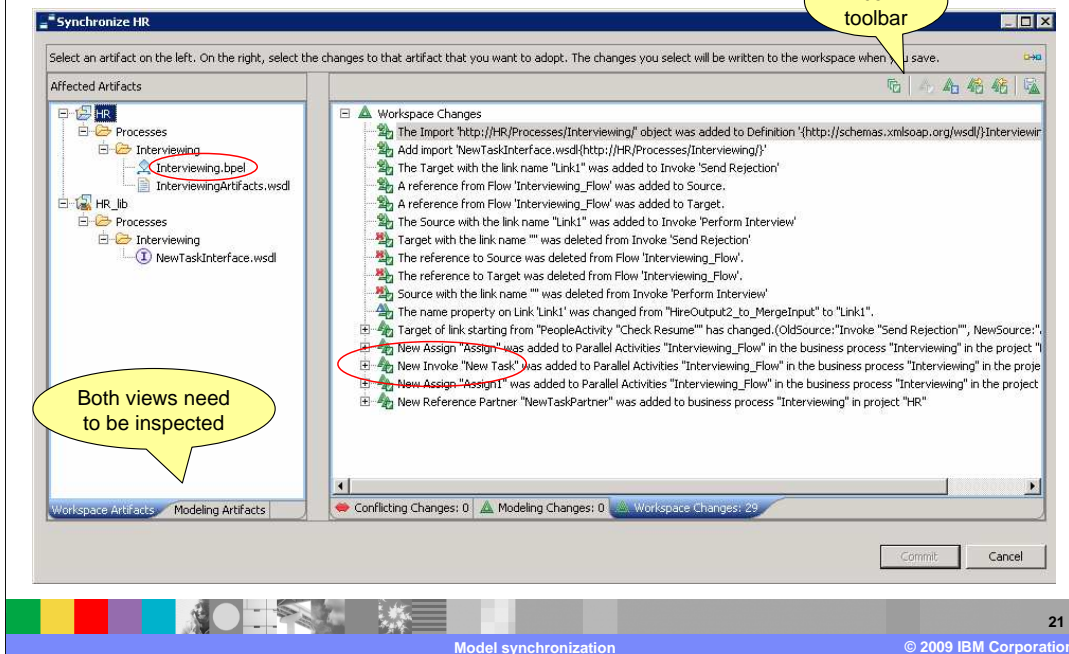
Synchronize HR

toolbar

Select an artifact on the left. On the right, select the changes to that artifact that you want to adopt. The changes you select will be written to the workspace when you save.

Affected Artifacts

HR
Processes
Interviewing
Interviewing.bpel
InterviewingArtifacts.wsdl
HR_lib
Processes
Interviewing
NewTaskInterface.wsdl

Workspace Changes
The Import 'http://HR/Processes/Interviewing/' object was added to Definition '{http://schemas.xmlsoap.org/wsdl/}Interviewir
Add import 'NewTaskInterface.wsdl{http://HR/Processes/Interviewing/}'
The Target with the link name "Link1" was added to Invoke 'Send Rejection'
A reference from Flow 'Interviewing_Flow' was added to Source.
A reference from Flow 'Interviewing_Flow' was added to Target.
The Source with the link name "Link1" was added to Invoke 'Perform Interview'
Target with the link name "" was deleted from Invoke 'Send Rejection'
The reference to Source was deleted from Flow 'Interviewing_Flow'.
The reference to Target was deleted from Flow 'Interviewing_Flow'.
Source with the link name "" was deleted from Invoke 'Perform Interview'
The name property on Link 'Link1' was changed from "HireOutput2_to_MergeInput" to "Link1".
Target of link starting from "PeopleActivity "Check Resume"" has changed.(OldSource:"Invoke "Send Rejection"", NewSource:".
New Assign "Assign" was added to Parallel Activities "Interviewing_Flow" in the business process "Interviewing" in the project "I
New Invoke "New Task" was added to Parallel Activities "Interviewing_Flow" in the business process "Interviewing" in the proje
New Assign "Assign1" was added to Parallel Activities "Interviewing_Flow" in the business process "Interviewing" in the project
New Reference Partner "NewTaskPartner" was added to business process "Interviewing" in project "HR"

Both views need to be inspected

Workspace Artifacts
Modeling Artifacts

Conflicting Changes: 0
Modeling Changes: 0
Workspace Changes: 29

Commit
Cancel

21

Model synchronization

© 2009 IBM Corporation